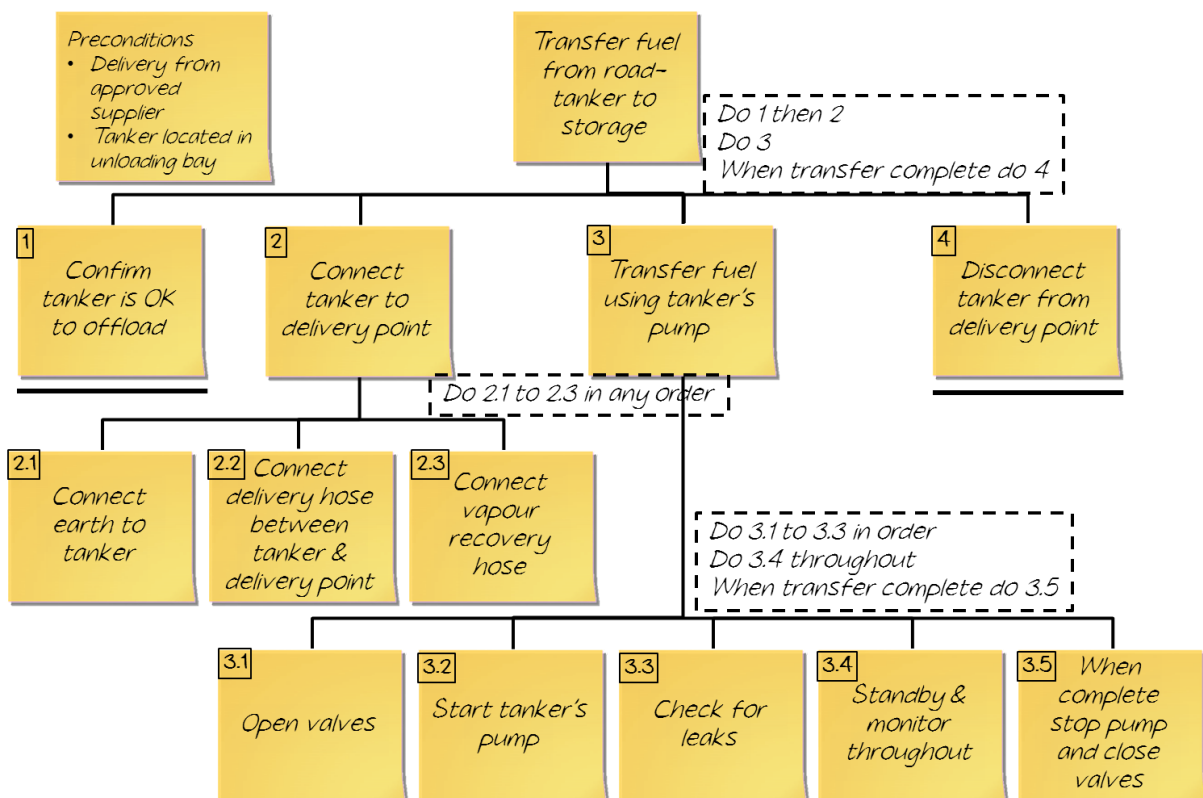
Preconditions
• Delivery from approved supplier
• Tanker located in unloading bay

Transfer fuel from road-tanker to storage

Do 1 then 2
Do 3
When transfer complete do 4

1 Confirm tanker is OK to offload

2 Connect tanker to delivery point

3 Transfer fuel using tanker's pump

4 Disconnect tanker from delivery point

Do 2.1 to 2.3 in any order

2.1 Connect earth to tanker

2.2 Connect delivery hose between tanker & delivery point

2.3 Connect vapour recovery hose

Do 3.1 to 3.3 in order
Do 3.4 throughout
When transfer complete do 3.5

3.1 Open valves

3.2 Start tanker's pump

3.3 Check for leaks

3.4 Standby & monitor throughout

3.5 When complete stop pump and close valves